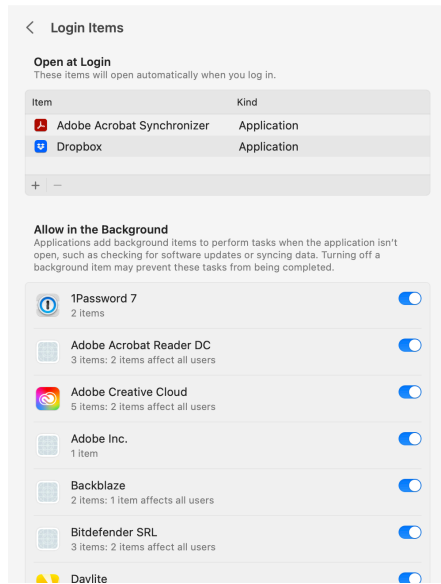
< Login Items

Open at Login
These items will open automatically when you log in.

| Item | Kind |
|---|---|
| Adobe Acrobat Synchronizer | Application |
| Dropbox | Application |

+ —

Allow in the Background
Applications add background items to perform tasks when the application isn't open, such as checking for software updates or syncing data. Turning off a background item may prevent these tasks from being completed.

1Password 7
2 items

Adobe Acrobat Reader DC
3 items: 2 items affect all users

Adobe Creative Cloud
5 items: 2 items affect all users

Adobe Inc.
1 item

Backblaze
2 items: 1 item affects all users

Bitdefender SRL
3 items: 2 items affect all users

Daylite